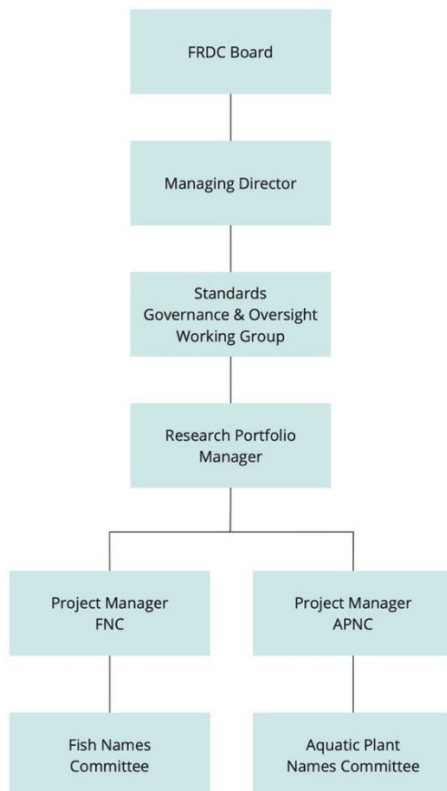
FRDC Board

Managing Director

Standards
Governance & Oversight
Working Group

Research Portfolio
Manager

Project Manager
FNC

Project Manager
APNC

Fish Names
Committee

Aquatic Plant
Names Committee